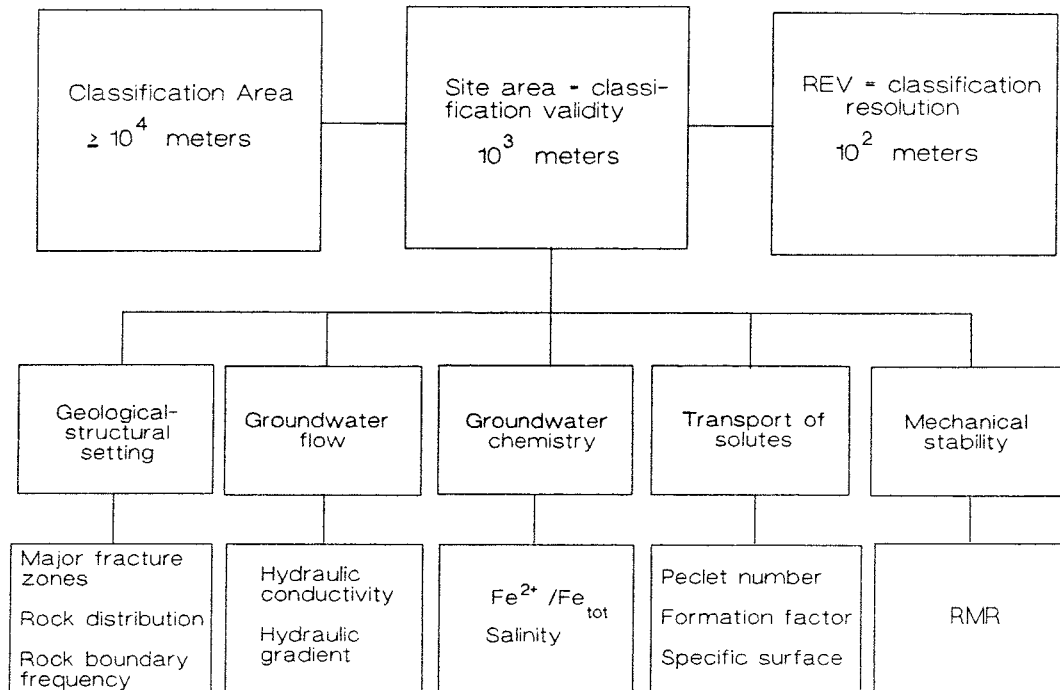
Classification Area
$\geq 10^4$ meters

Site area - classification validity
$10^3$ meters

REV = classification resolution
$10^2$ meters

Geological-structural setting

Groundwater flow

Groundwater chemistry

Transport of solutes

Mechanical stability

Major fracture zones
Rock distribution
Rock boundary frequency

Hydraulic conductivity
Hydraulic gradient

$Fe^{2+}/Fe_{tot}$
Salinity

Peclet number
Formation factor
Specific surface

RMR